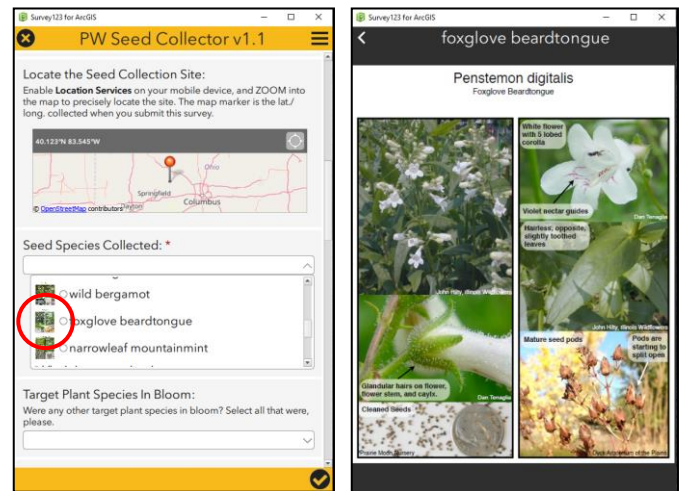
Survey123 for ArcGIS

PW Seed Collector v1.1

Locate the Seed Collection Site:

Enable **Location Services** on your mobile device, and ZOOM into the map to precisely locate the site. The map marker is the lat./long. collected when you submit this survey.

40.123°N 83.545°W

Ohio

Springfield

Dayton

Columbus

© OpenStreetMap contributors

Seed Species Collected: *

wild bergamot

foxglove beardtongue

narrowleaf mountainmint

Target Plant Species In Bloom:

Were any other target plant species in bloom? Select all that were, please.

Survey123 for ArcGIS

foxglove beardtongue

Penstemon digitalis

Foxglove Beardtongue

White flower with 5 lobed corolla

Violet nectar guides

Dan Tenaglia

Hairless, opposite, slightly toothed leaves

John Hilty, Illinois Wildflowers

John Hilty, Illinois Wildflowers

Glandular hairs on flower, flower stem, and calyx.

Dan Tenaglia

Mature seed pods

Pods are starting to split open

Cleaned Seeds

Prairie Moon Nursery

Dick Arboretum of the Plains